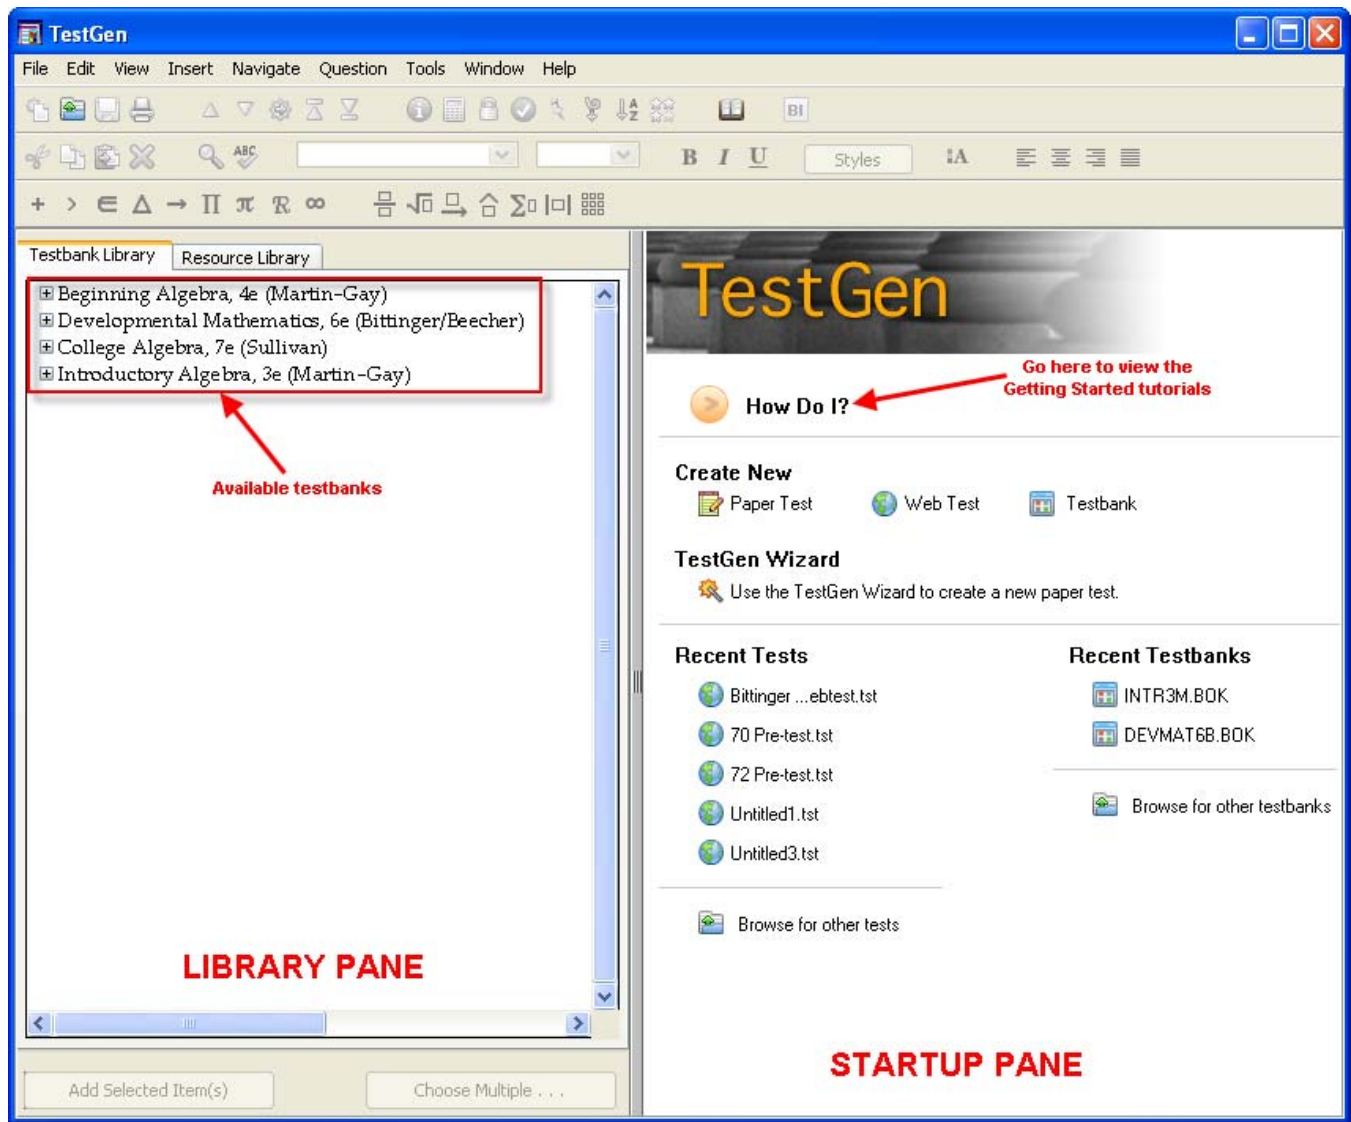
TestGen

File Edit View Insert Navigate Question Tools Window Help

BI

B I U Styles

Testbank Library Resource Library

⊞ Beginning Algebra, 4e (Martin-Gay)
⊞ Developmental Mathematics, 6e (Bittinger/Beecher)
⊞ College Algebra, 7e (Sullivan)
⊞ Introductory Algebra, 3e (Martin-Gay)

Available testbanks

LIBRARY PANE

Add Selected Item(s) Choose Multiple . . .

TestGen

Go here to view the Getting Started tutorials

How Do I?

Create New
Paper Test Web Test Testbank

TestGen Wizard
Use the TestGen Wizard to create a new paper test.

Recent Tests
Bittinger ...ebtest.tst
70 Pre-test.tst
72 Pre-test.tst
Untitled1.tst
Untitled3.tst

Browse for other tests

Recent Testbanks
INTR3M.BOK
DEVMAT6B.BOK

Browse for other testbanks

STARTUP PANE